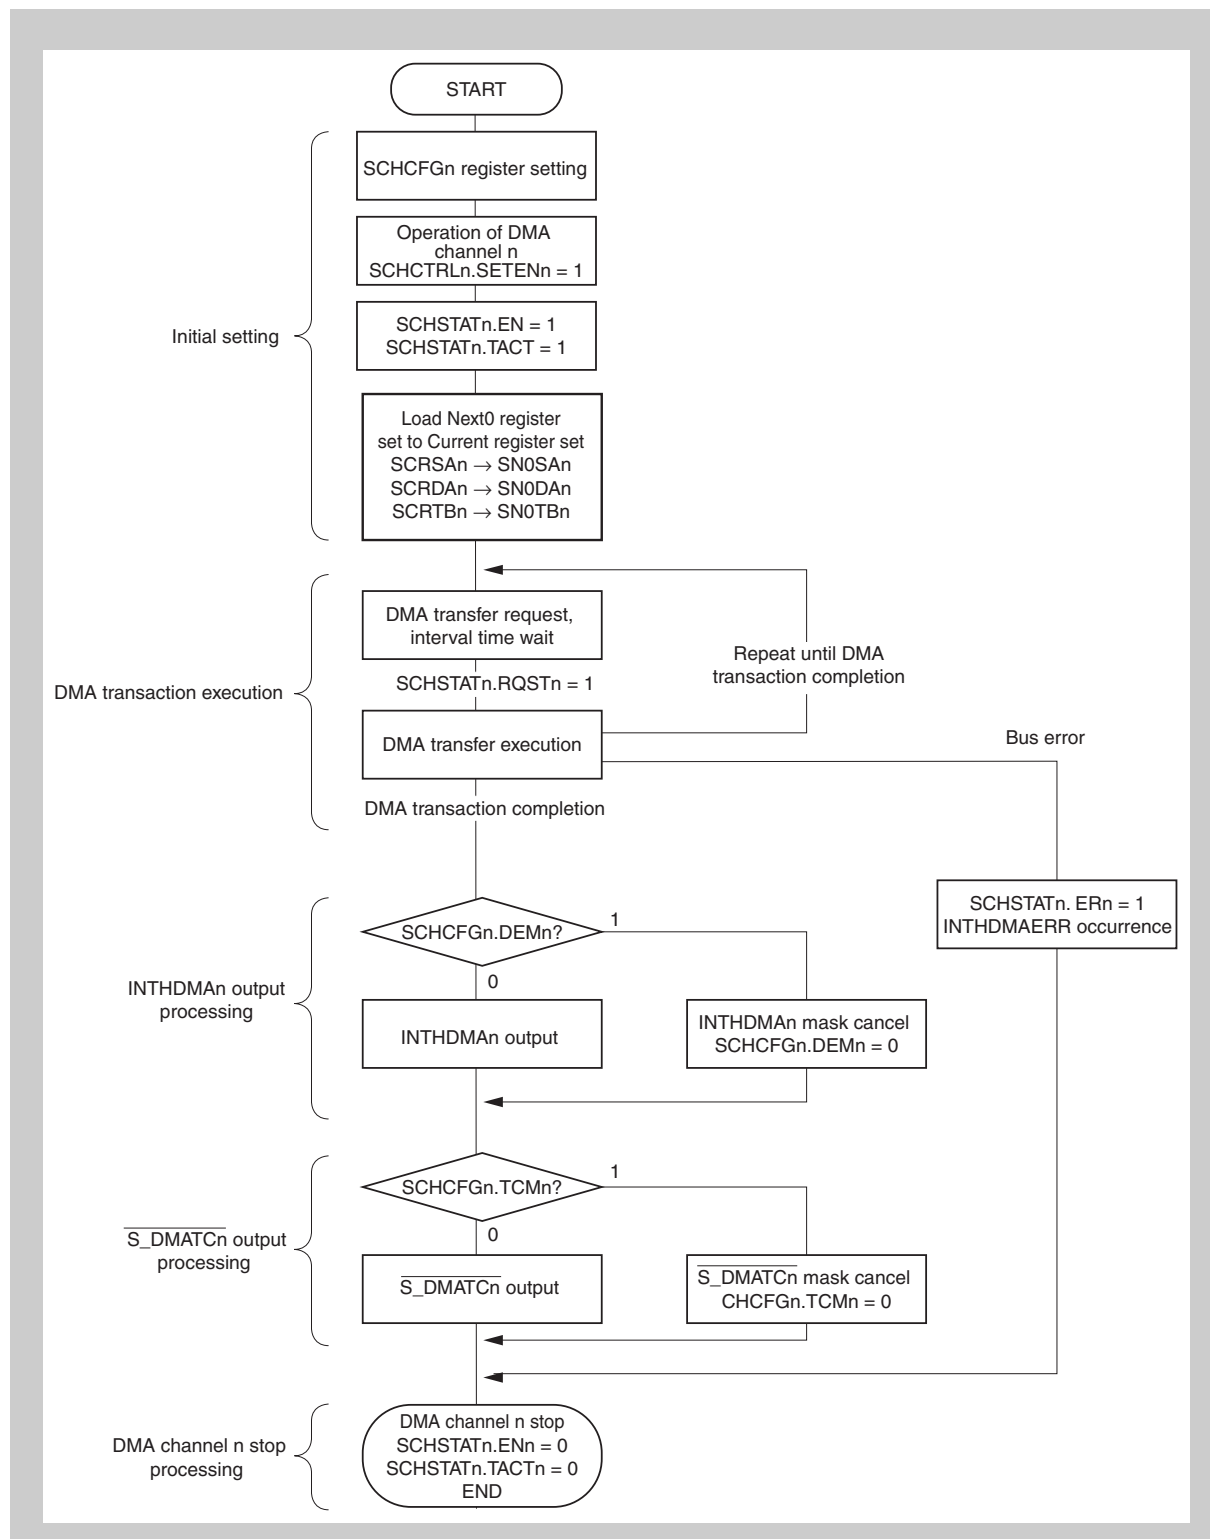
START

Initial setting

SCHCFGn register setting

Operation of DMA channel n SCHCTRLn.SETENn = 1

SCHSTATn.EN = 1
SCHSTATn.TACT = 1

Load Next0 register set to Current register set
SCRSAn → SN0SAn
SCRDAn → SN0DAn
SCRTBn → SN0TBn

DMA transaction execution

DMA transfer request, interval time wait

SCHSTATn.RQSTn = 1

Repeat until DMA transaction completion

DMA transfer execution

Bus error

DMA transaction completion

SCHSTATn. ERn = 1
INTHDMAERR occurrence

INTHDMAn output processing

SCHCFGn.DEMn?

1

0

INTHDMAn output

INTHDMAn mask cancel
SCHCFGn.DEMn = 0

$\overline{\text{S\_DMATCn}}$ output processing

SCHCFGn.TCMn?

1

0

$\overline{\text{S\_DMATCn}}$ output

$\overline{\text{S\_DMATCn}}$ mask cancel
CHCFGn.TCMn = 0

DMA channel n stop processing

DMA channel n stop
SCHSTATn.ENn = 0
SCHSTATn.TACTn = 0
END